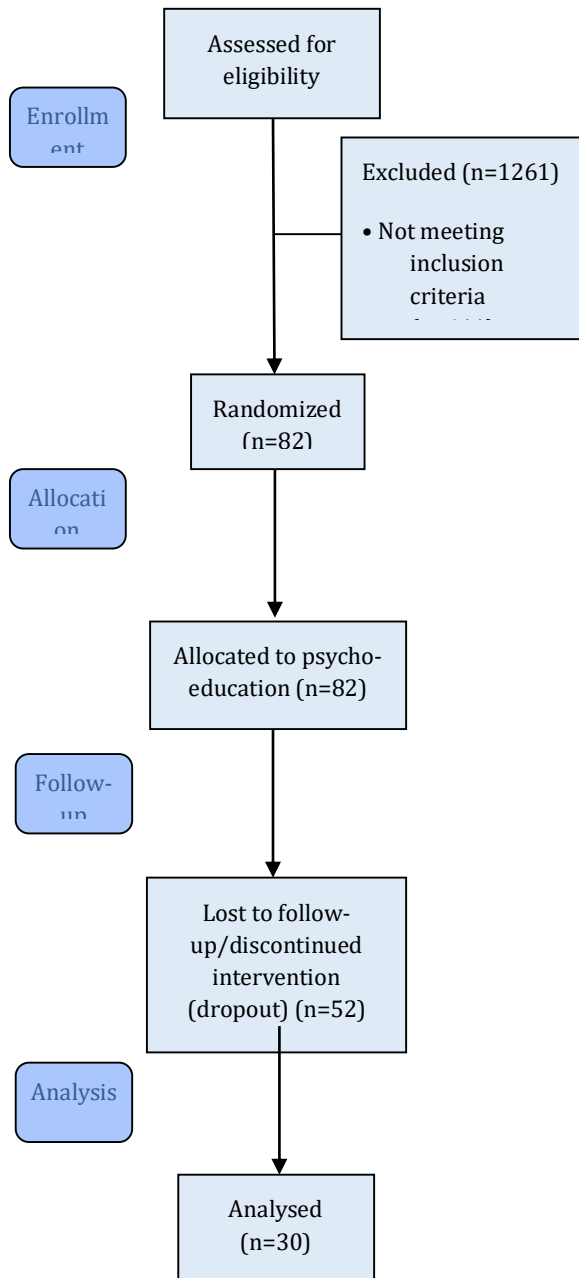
Assessed for eligibility

Enrollm ent

Excluded (n=1261)

• Not meeting inclusion criteria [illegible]

Randomized (n=82)

Allocati on

Allocated to psycho-education (n=82)

Follow-up

Lost to follow-up/discontinued intervention (dropout) (n=52)

Analysis

Analysed (n=30)